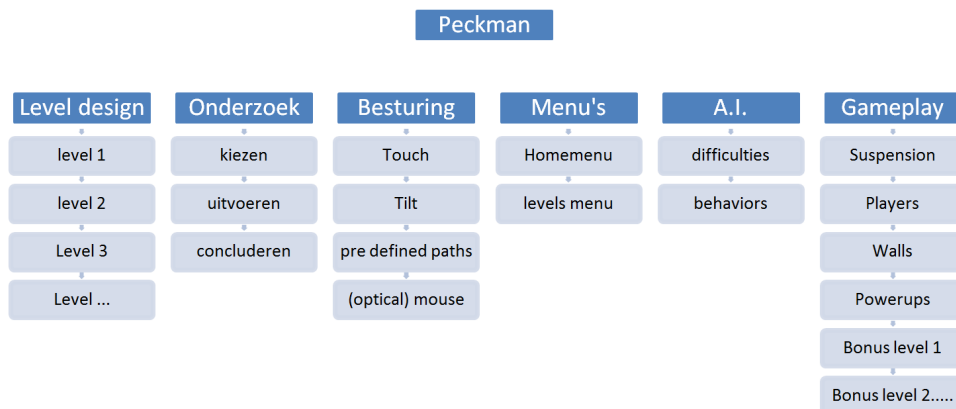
Peckman

Level design
level 1
level 2
Level 3
Level ...

Onderzoek
kiezen
uitvoeren
concluderen

Besturing
Touch
Tilt
pre defined paths
(optical) mouse

Menu's
Homemenu
levels menu

A.I.
difficulties
behaviors

Gameplay
Suspension
Players
Walls
Powerups
Bonus level 1
Bonus level 2.....